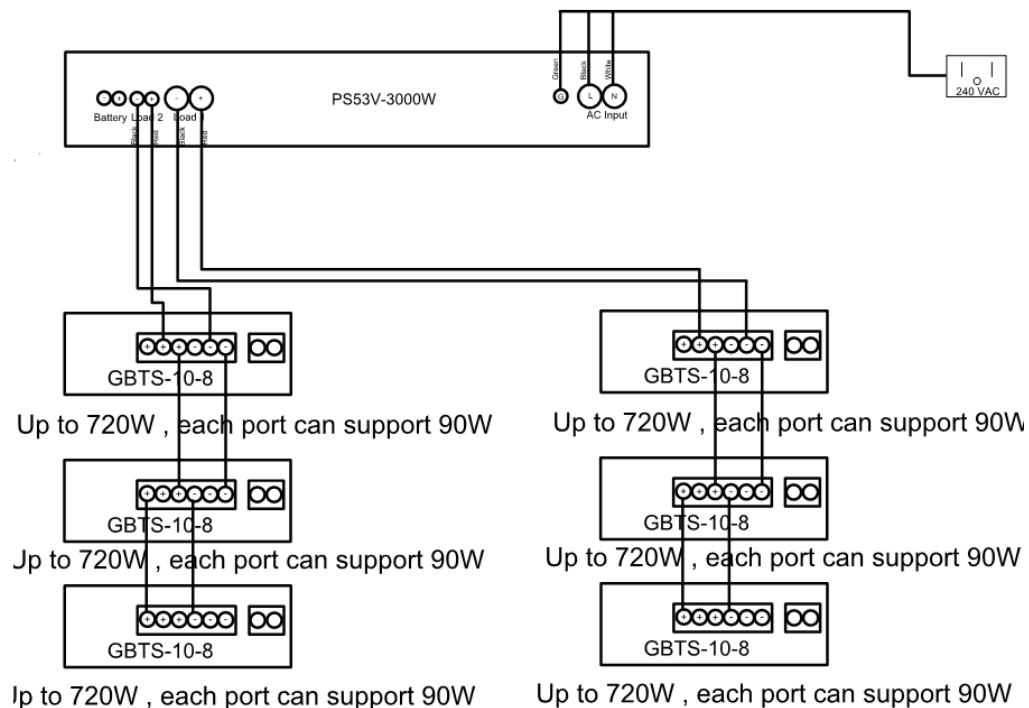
240 VAC

PS53V-3000W

Battery Load 2 Load 1

Black Red Black Red

Green Black White

G L N

AC Input

GBTS-10-8

Up to 720W , each port can support 90W

GBTS-10-8

Up to 720W , each port can support 90W

GBTS-10-8

Jp to 720W , each port can support 90W

GBTS-10-8

Up to 720W , each port can support 90W

GBTS-10-8

Ip to 720W , each port can support 90W

GBTS-10-8

Up to 720W , each port can support 90W